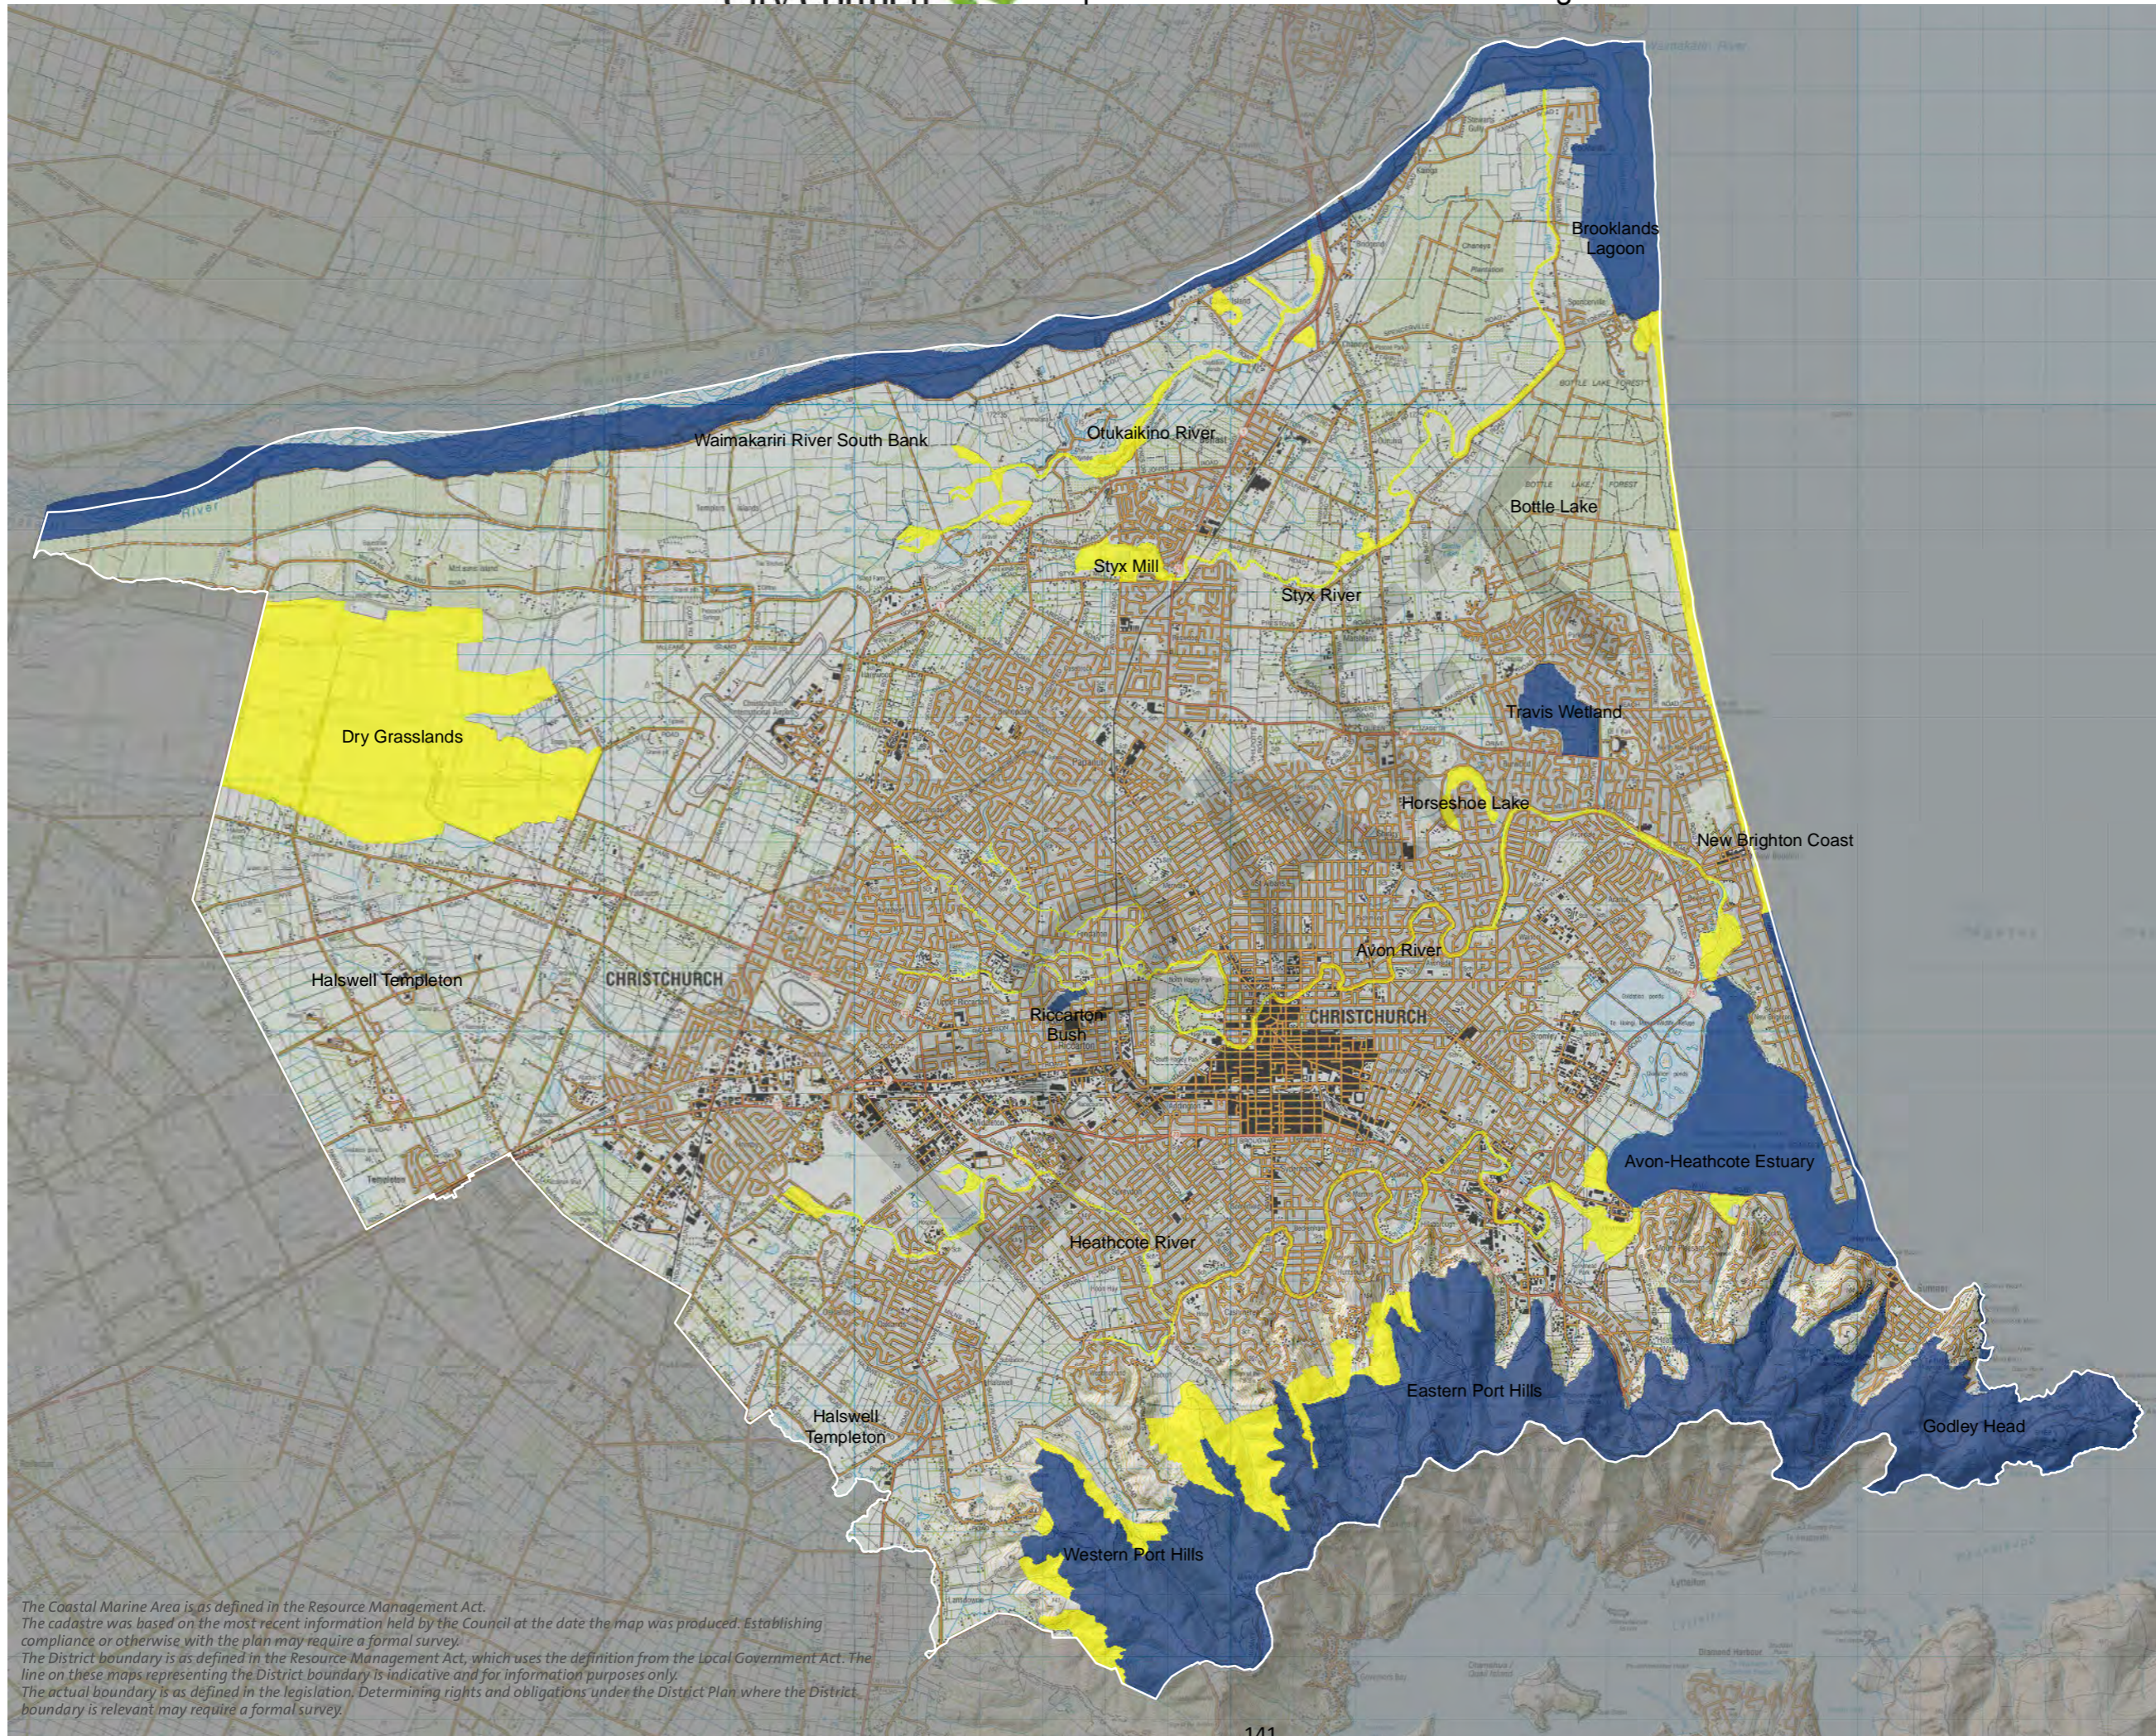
Brooklands Lagoon

Waimakariri River South Bank

Otukaikino River

Bottle Lake

Styx Mill

Styx River

Travis Wetland

Dry Grasslands

Horseshoe Lake

New Brighton Coast

Avon River

Halswell Templeton

CHRISTCHURCH

Riccarton Bush

CHRISTCHURCH

Avon-Heathcote Estuary

Heathcote River

Eastern Port Hills

Halswell Templeton

Godley Head

Western Port Hills

The Coastal Marine Area is as defined in the Resource Management Act.
The cadastre was based on the most recent information held by the Council at the date the map was produced. Establishing compliance or otherwise with the plan may require a formal survey.
The District boundary is as defined in the Resource Management Act, which uses the definition from the Local Government Act. The line on these maps representing the District boundary is indicative and for information purposes only.
The actual boundary is as defined in the legislation. Determining rights and obligations under the District Plan where the District boundary is relevant may require a formal survey.

141